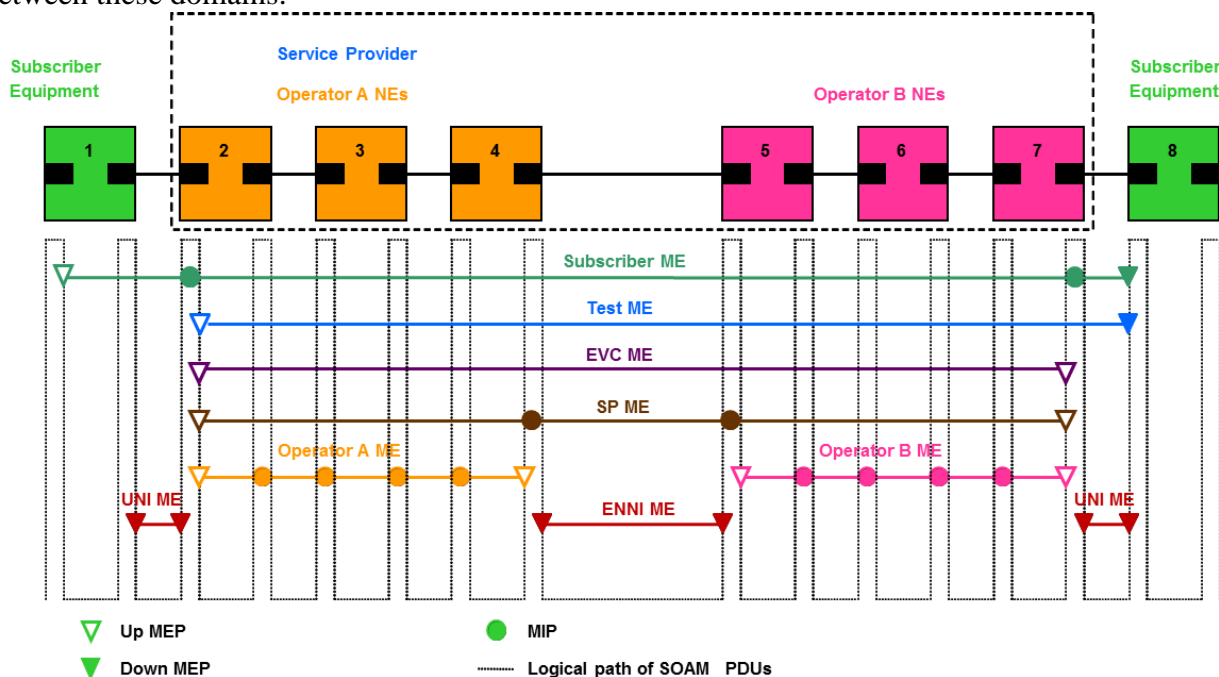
between these domains:

Service Provider

Subscriber Equipment

Operator A NEs

Operator B NEs

Subscriber Equipment

1

2

3

4

5

6

7

8

Subscriber ME

Test ME

EVC ME

SP ME

Operator A ME

Operator B ME

UNI ME

ENNI ME

UNI ME

Up MEP

Down MEP

MIP

Logical path of SOAM PDUs